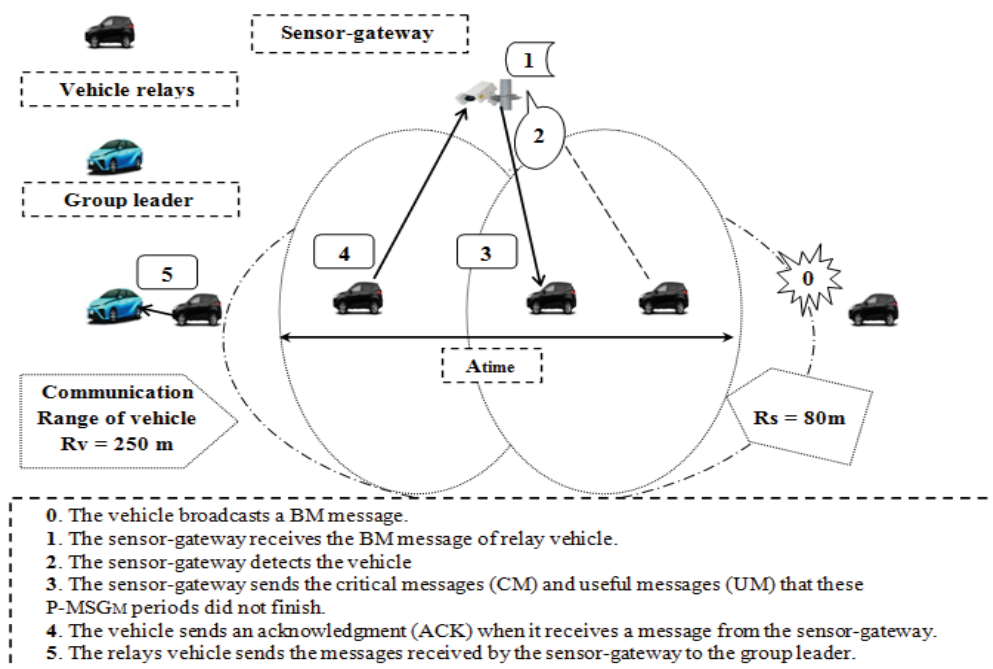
Sensor-gateway

Vehicle relays

Group leader

1

2

4

3

5

0

Atime

Communication Range of vehicle Rv = 250 m

Rs = 80m

0. The vehicle broadcasts a BM message.
1. The sensor-gateway receives the BM message of relay vehicle.
2. The sensor-gateway detects the vehicle
3. The sensor-gateway sends the critical messages (CM) and useful messages (UM) that these P-MSGM periods did not finish.
4. The vehicle sends an acknowledgment (ACK) when it receives a message from the sensor-gateway.
5. The relays vehicle sends the messages received by the sensor-gateway to the group leader.